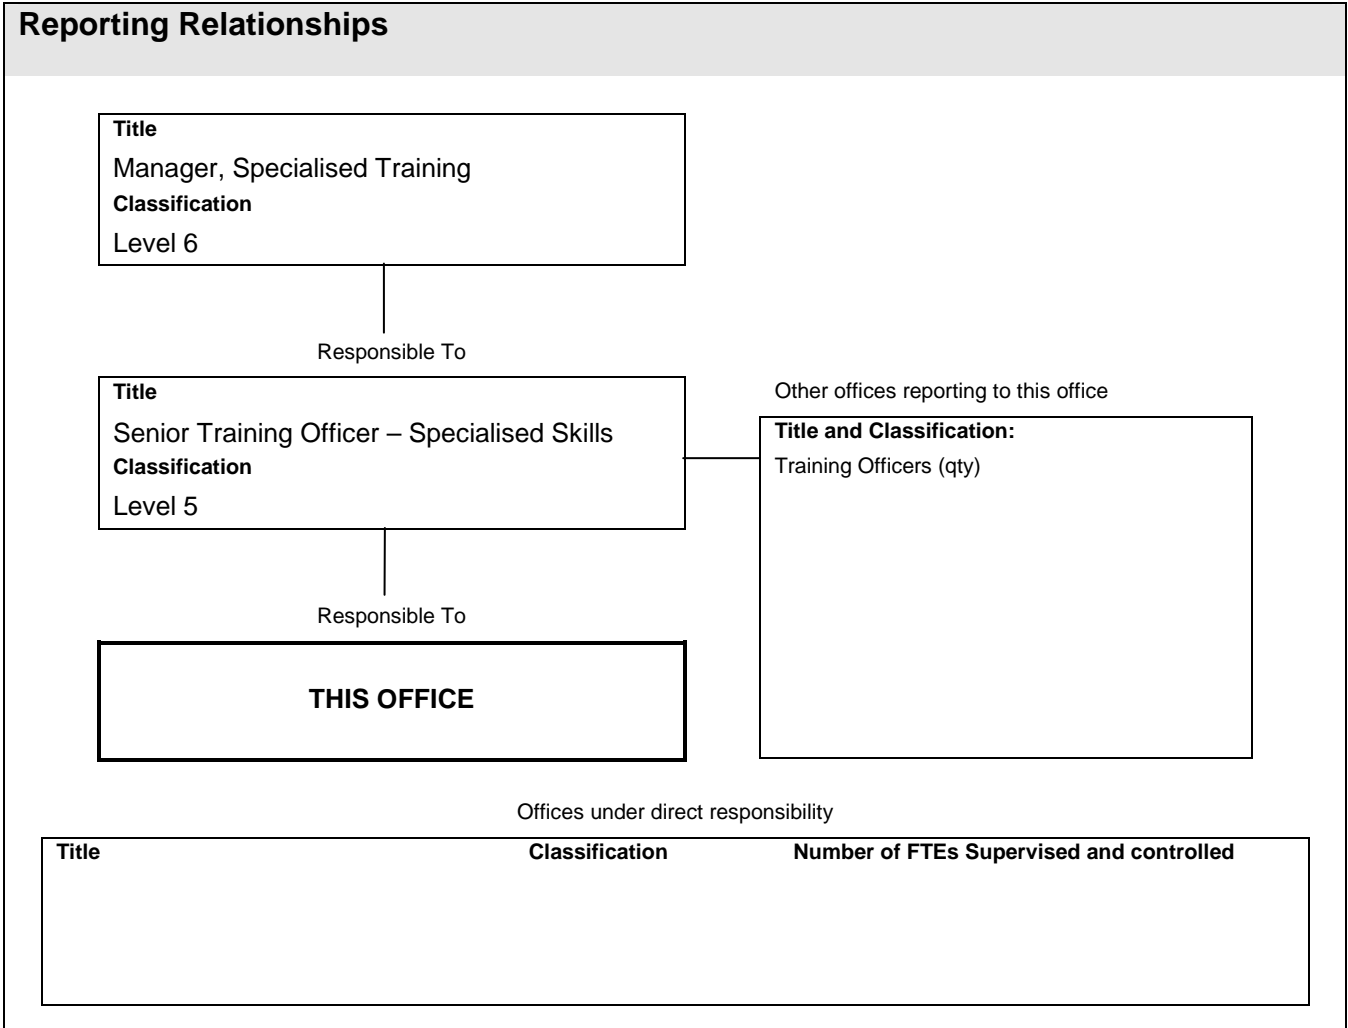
Reporting Relationships

Title
Manager, Specialised Training
Classification
Level 6

Responsible To

Title
Senior Training Officer – Specialised Skills
Classification
Level 5

Other offices reporting to this office

Title and Classification:
Training Officers (qty)

Responsible To

THIS OFFICE

Offices under direct responsibility

| Title | Classification | Number of FTEs Supervised and controlled |
|---|---|---|
| | | |